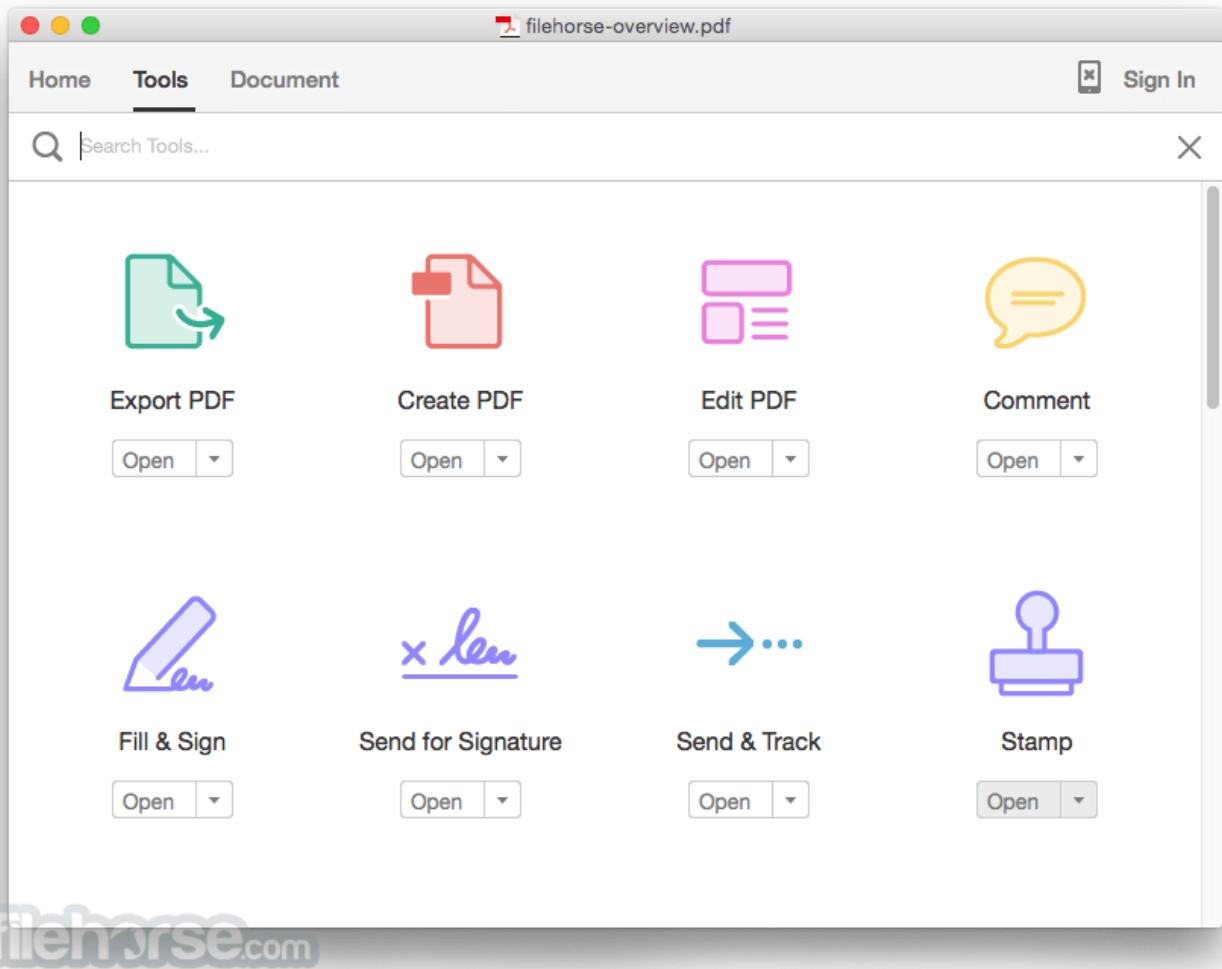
filehorse-overview.pdf

Home Tools Document

Sign In

Search Tools...

Export PDF
Open

Create PDF
Open

Edit PDF
Open

Comment
Open

Fill & Sign
Open

Send for Signature
Open

Send & Track
Open

Stamp
Open

filehorse.com